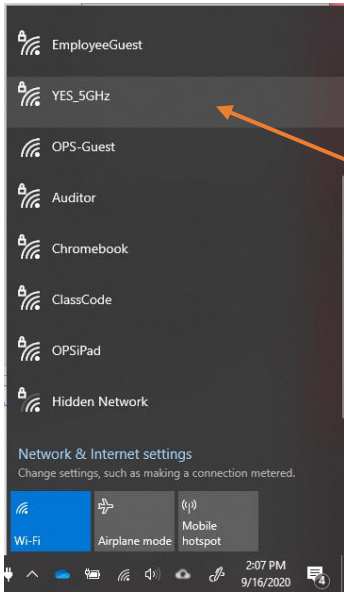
EmployeeGuest

YES_5GHz

OPS-Guest

Auditor

Chromebook

ClassCode

OPSiPad

Hidden Network

Network & Internet settings
Change settings, such as making a connection metered.

Wi-Fi

Airplane mode

Mobile hotspot

2:07 PM
9/16/2020

4